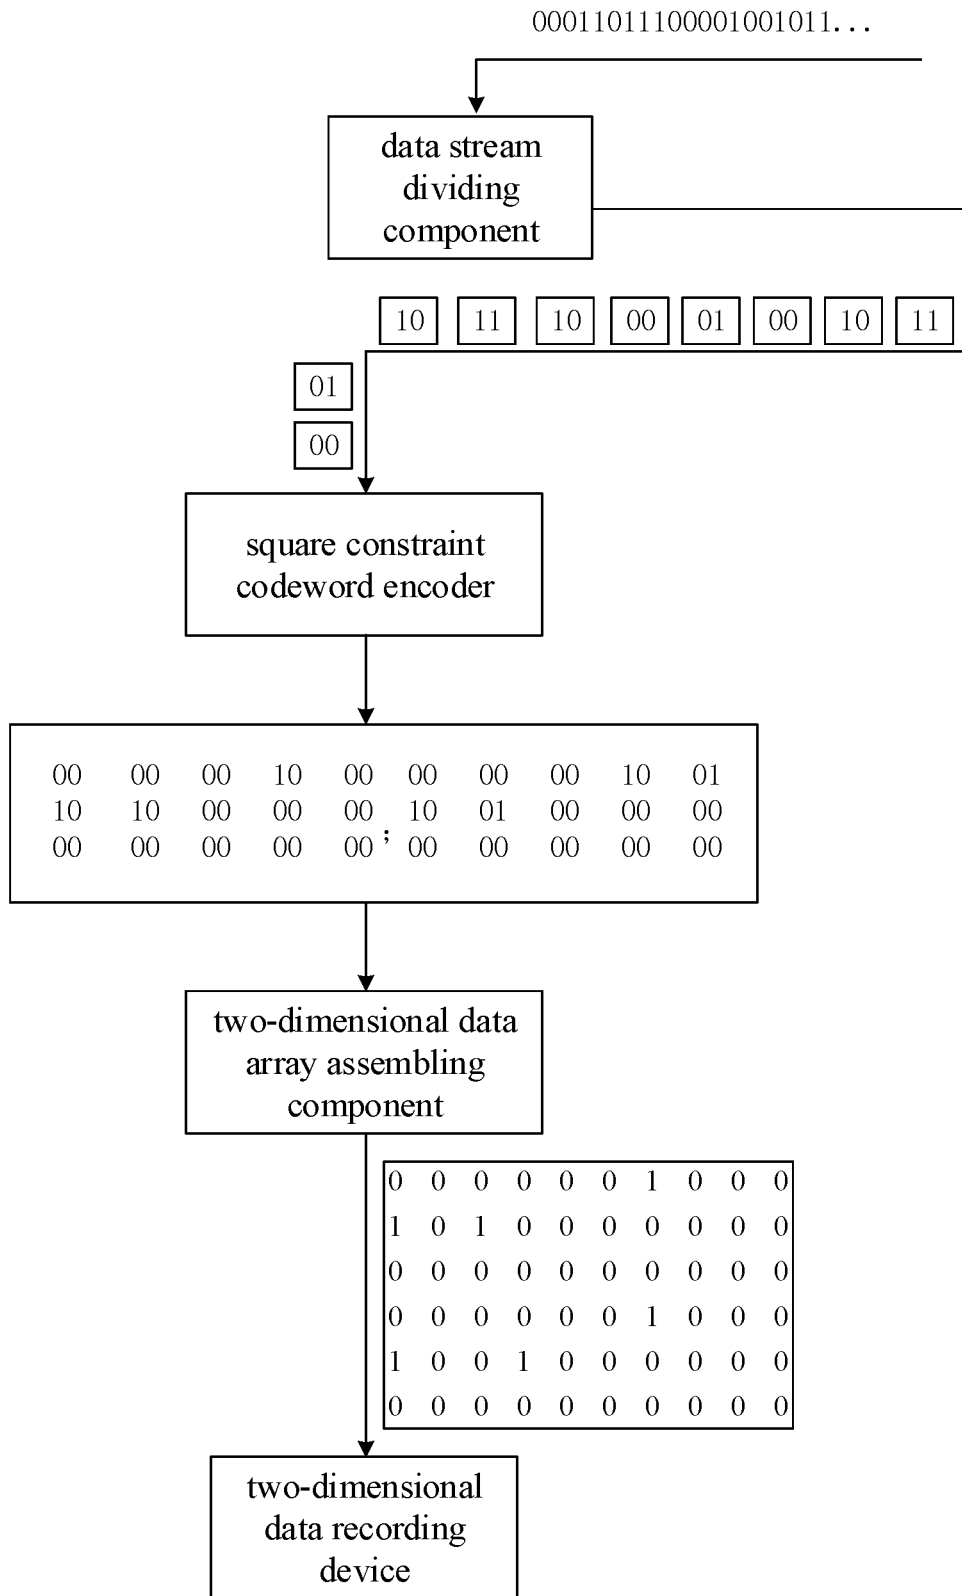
00011011100001001011...

data stream dividing component

10 11 10 00 01 00 10 11

01

00

square constraint codeword encoder

| 00 | 00 | 00 | 10 | 00 | ; | 00 | 00 | 00 | 10 | 01 |
|---|---|---|---|---|---|---|---|---|---|---|
| 10 | 10 | 00 | 00 | 00 | | 10 | 01 | 00 | 00 | 00 |
| 00 | 00 | 00 | 00 | 00 | | 00 | 00 | 00 | 00 | 00 |

two-dimensional data array assembling component

| 0 | 0 | 0 | 0 | 0 | 0 | 1 | 0 | 0 | 0 |
|---|---|---|---|---|---|---|---|---|---|
| 1 | 0 | 1 | 0 | 0 | 0 | 0 | 0 | 0 | 0 |
| 0 | 0 | 0 | 0 | 0 | 0 | 0 | 0 | 0 | 0 |
| 0 | 0 | 0 | 0 | 0 | 0 | 1 | 0 | 0 | 0 |
| 1 | 0 | 0 | 1 | 0 | 0 | 0 | 0 | 0 | 0 |
| 0 | 0 | 0 | 0 | 0 | 0 | 0 | 0 | 0 | 0 |

two-dimensional data recording device